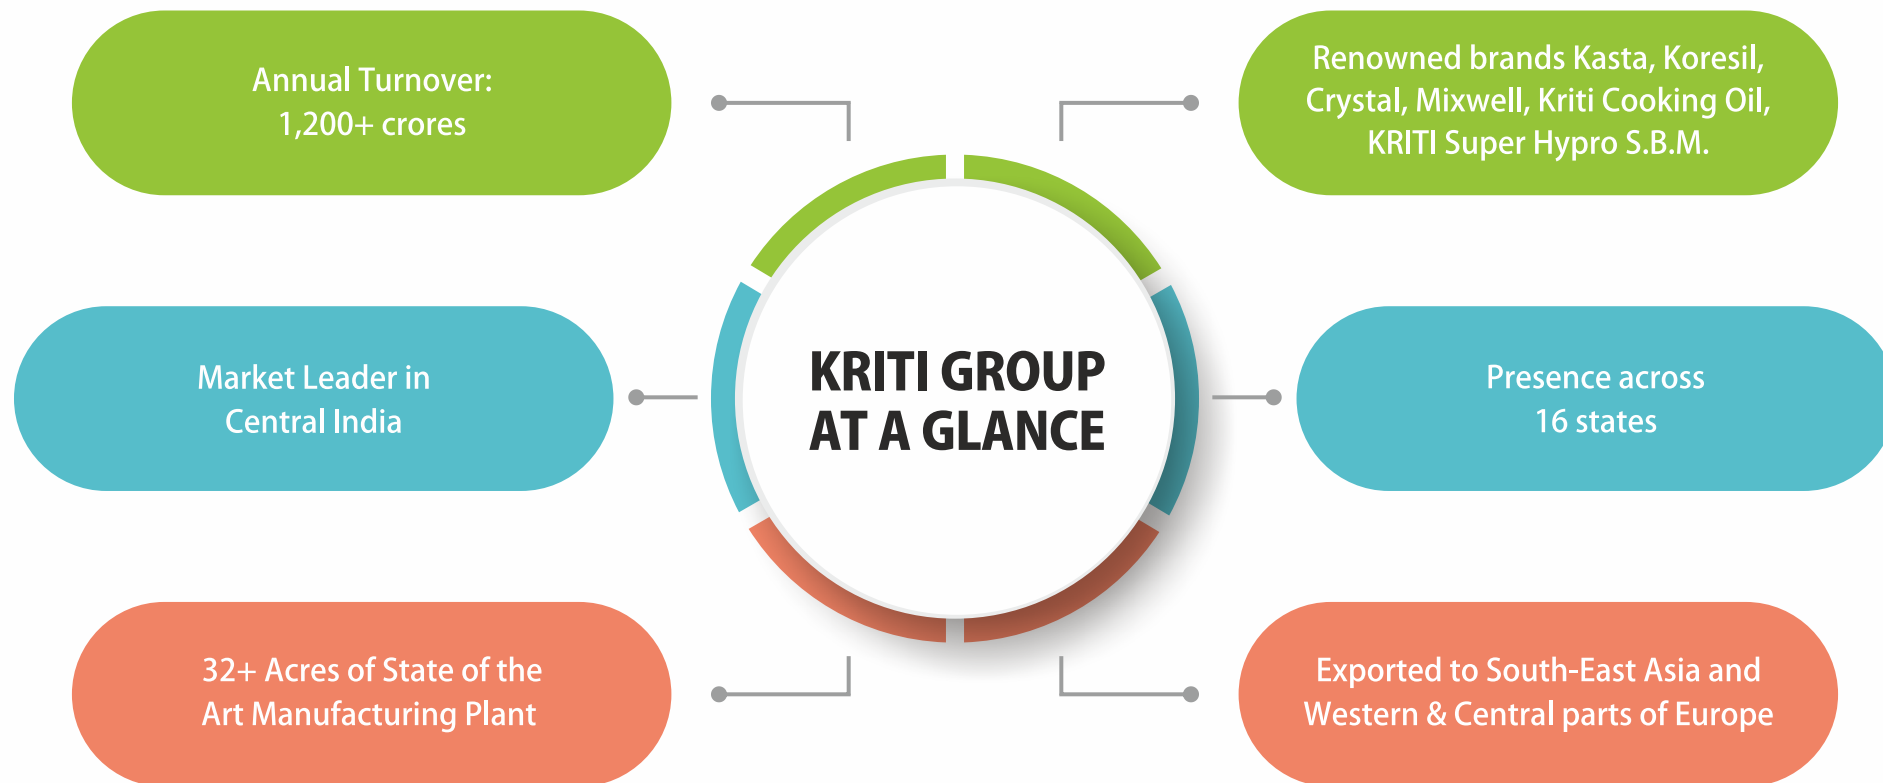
Annual Turnover:
1,200+ crores

Renowned brands Kasta, Koresil, Crystal, Mixwell, Kriti Cooking Oil, KRITI Super Hypro S.B.M.

KRITI GROUP AT A GLANCE

Market Leader in Central India

Presence across 16 states

32+ Acres of State of the Art Manufacturing Plant

Exported to South-East Asia and Western & Central parts of Europe